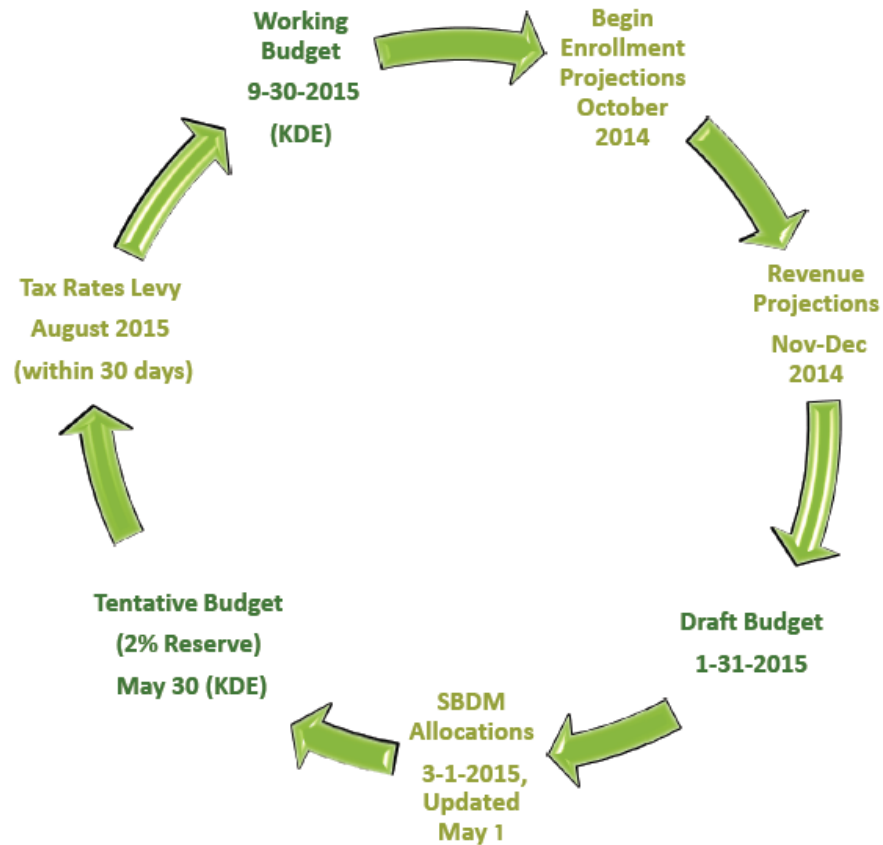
Working Budget
9-30-2015
(KDE)

Begin Enrollment Projections October 2014

Revenue Projections
Nov-Dec 2014

Draft Budget
1-31-2015

SBDM Allocations
3-1-2015, Updated May 1

Tentative Budget
(2% Reserve)
May 30 (KDE)

Tax Rates Levy
August 2015
(within 30 days)